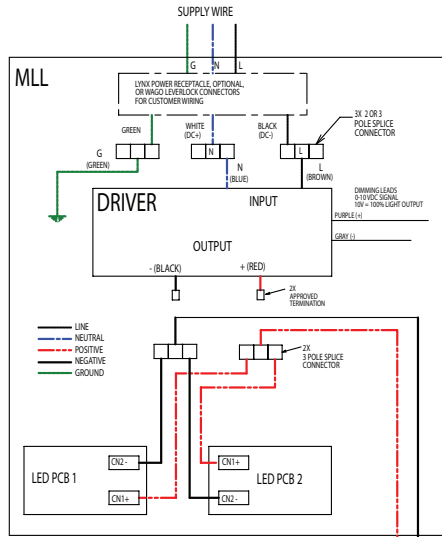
SUPPLY WIRE

G N L

MLL

LYNX POWER RECEPTACLE, OPTIONAL, OR WAGO LEVERLOCK CONNECTORS FOR CUSTOMER WIRING

GREEN

WHITE (DC+)

BLACK (DC-)

3X 2 OR 3 POLE SPLICE CONNECTOR

G (GREEN)

N

N (BLUE)

L

L (BROWN)

DRIVER

INPUT

DIMMING LEADS 0-10VDC SIGNAL 10V = 100% LIGHT OUTPUT

PURPLE (+)

GRAY (-)

OUTPUT

- (BLACK)

+ (RED)

2X APPROVED TERMINATION

LINE
NEUTRAL
POSITIVE
NEGATIVE
GROUND

2X 3 POLE SPLICE CONNECTOR

LED PCB 1

CN2 -

CN1+

CN1+

LED PCB 2

CN2 -